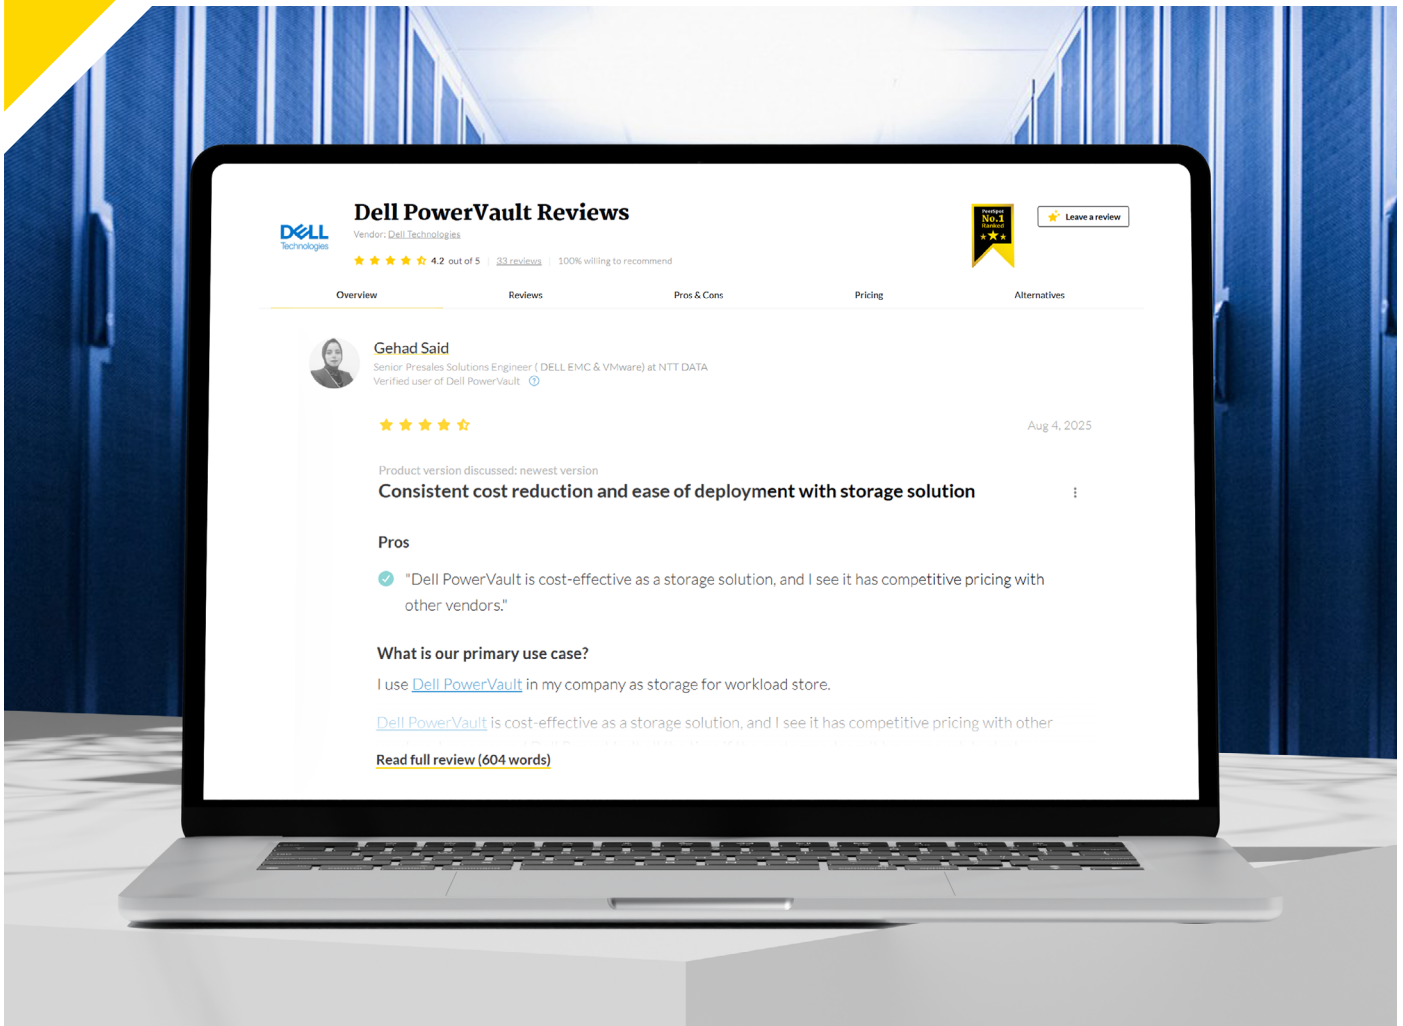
DELL Technologies

Dell PowerVault Reviews

Vendor: Dell Technologies

4.2 out of 5 | 33 reviews | 100% willing to recommend

PeerSpot No.1 Ranked

Leave a review

Overview

Reviews

Pros & Cons

Pricing

Alternatives

Gehad Said

Senior Presales Solutions Engineer ( DELL EMC & VMware) at NTT DATA

Verified user of Dell PowerVault

Aug 4, 2025

Product version discussed: newest version

Consistent cost reduction and ease of deployment with storage solution

Pros

"Dell PowerVault is cost-effective as a storage solution, and I see it has competitive pricing with other vendors."

What is our primary use case?

I use Dell PowerVault in my company as storage for workload store.

Dell PowerVault is cost-effective as a storage solution, and I see it has competitive pricing with other

Read full review (604 words)